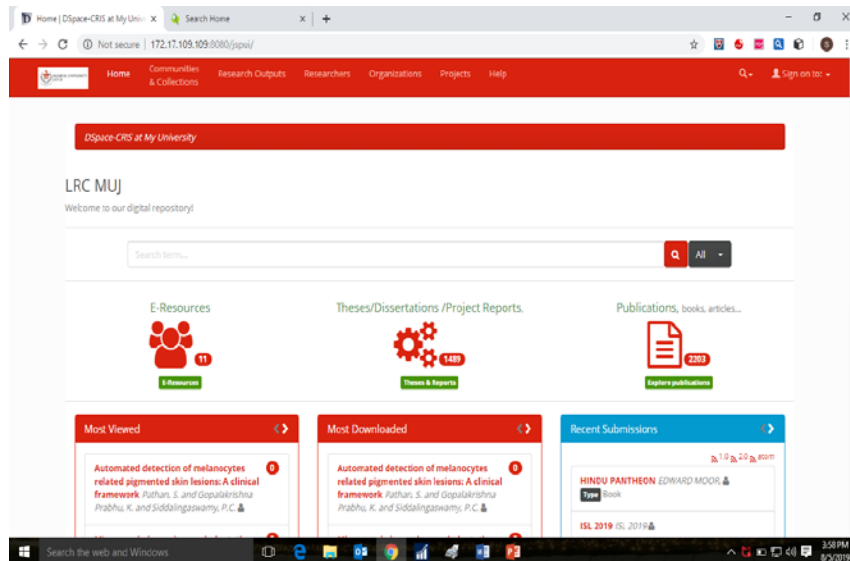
Home | DSpace-CRIS at My Univ ×
Search Home ×
+

Not secure | 172.17.109.109:8080/jspui/

Home
Communities & Collections
Research Outputs
Researchers
Organizations
Projects
Help
Sign on to:

DSpace-CRIS at My University

LRC MUJ

Welcome to our digital repository!

Search term...
All

E-Resources
11
E-Resources

Theses/Dissertations /Project Reports.
1489
Theses & Reports

Publications, books, articles...
2203
Explore publications

Most Viewed

Automated detection of melanocytes related pigmented skin lesions: A clinical framework Pathan, S. and Gopalakrishna Prabhu, K. and Siddalingaswamy, P.C.
0

Most Downloaded

Automated detection of melanocytes related pigmented skin lesions: A clinical framework Pathan, S. and Gopalakrishna Prabhu, K. and Siddalingaswamy, P.C.
0

Recent Submissions

1.0 2.0 atom

HINDU PANTHEON EDWARD MOOR,
Type Book

ISL 2019 ISL 2019

Search the web and Windows

3:58 PM
8/5/2019